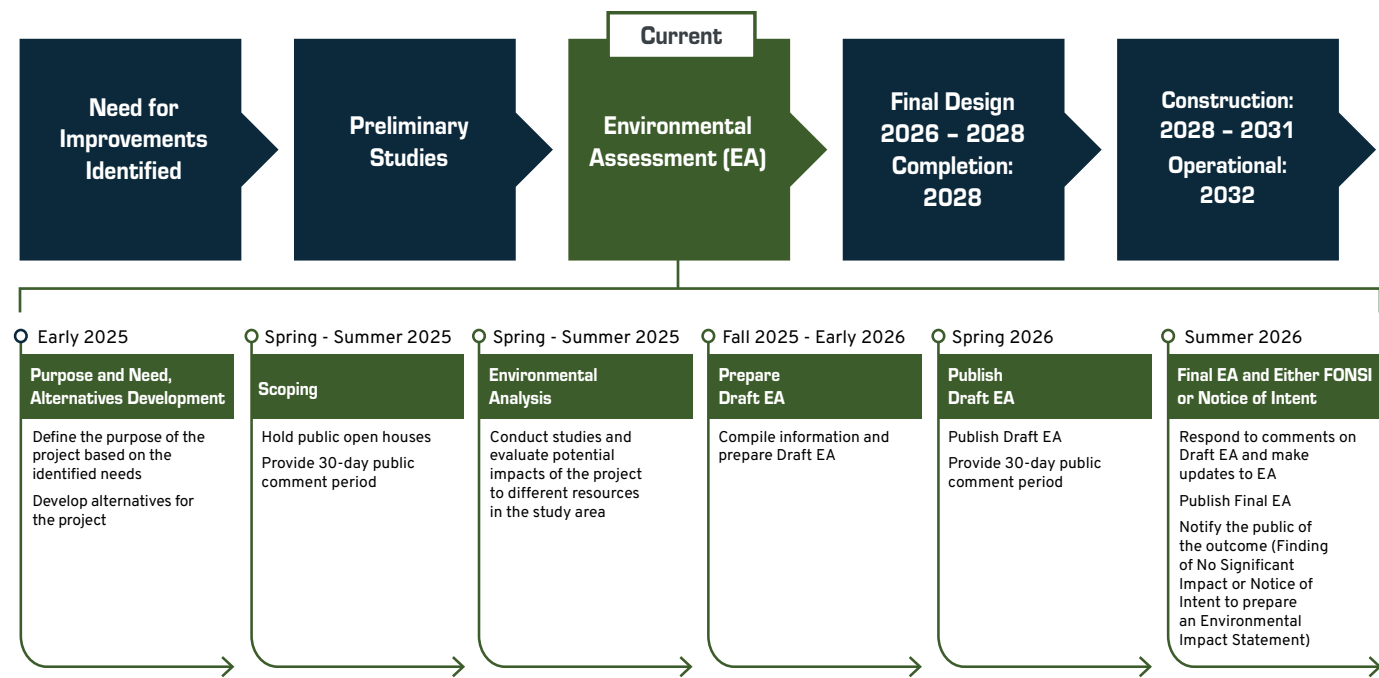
Need for Improvements Identified

Preliminary Studies

Current

Environmental Assessment (EA)

Final Design 2026 – 2028 Completion: 2028

Construction: 2028 – 2031 Operational: 2032

Early 2025

Purpose and Need, Alternatives Development

Define the purpose of the project based on the identified needs

Develop alternatives for the project

Spring - Summer 2025

Scoping

Hold public open houses

Provide 30-day public comment period

Spring - Summer 2025

Environmental Analysis

Conduct studies and evaluate potential impacts of the project to different resources in the study area

Fall 2025 - Early 2026

Prepare Draft EA

Compile information and prepare Draft EA

Spring 2026

Publish Draft EA

Publish Draft EA

Provide 30-day public comment period

Summer 2026

Final EA and Either FONSI or Notice of Intent

Respond to comments on Draft EA and make updates to EA

Publish Final EA

Notify the public of the outcome (Finding of No Significant Impact or Notice of Intent to prepare an Environmental Impact Statement)